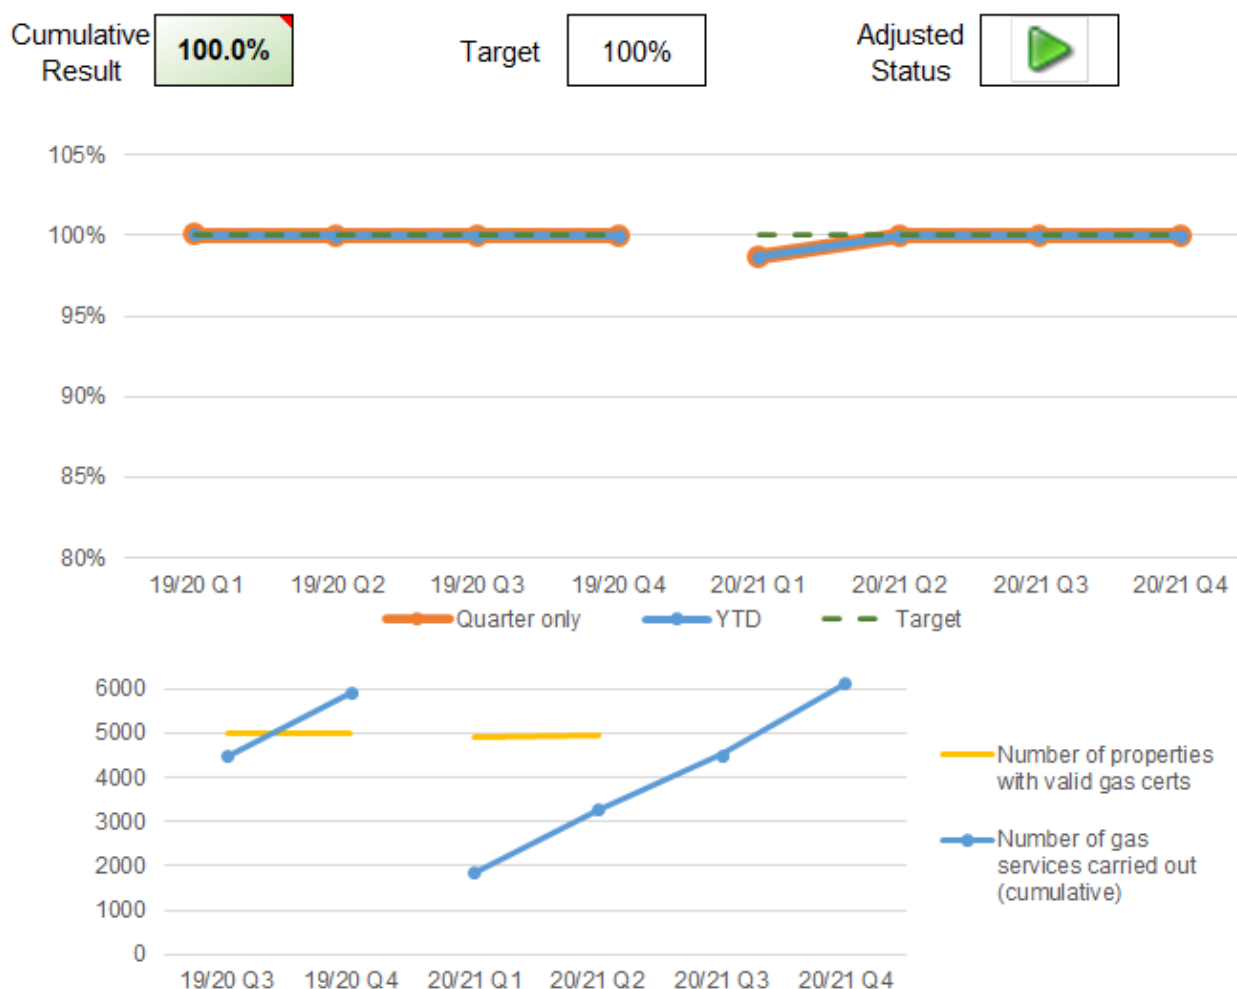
Cumulative Result 100.0%

Target 100%

Adjusted Status

105%
100%
95%
90%
85%
80%

19/20 Q1 19/20 Q2 19/20 Q3 19/20 Q4 20/21 Q1 20/21 Q2 20/21 Q3 20/21 Q4

Quarter only YTD Target

6000
5000
4000
3000
2000
1000
0

19/20 Q3 19/20 Q4 20/21 Q1 20/21 Q2 20/21 Q3 20/21 Q4

Number of properties with valid gas certs

Number of gas services carried out (cumulative)